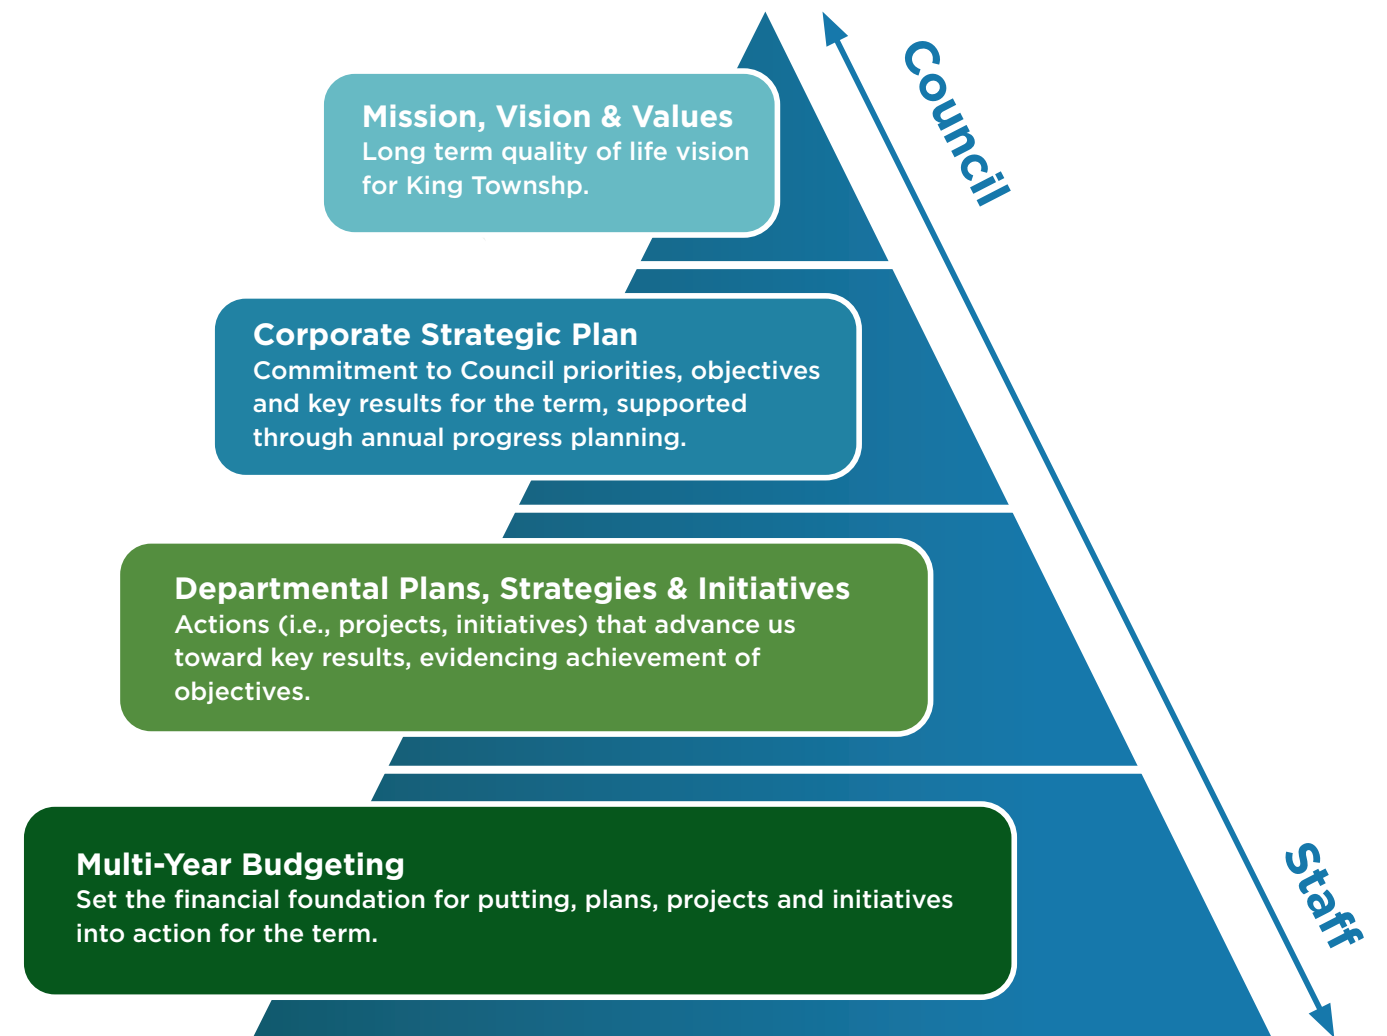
Mission, Vision & Values
Long term quality of life vision for King Townshp.

Corporate Strategic Plan
Commitment to Council priorities, objectives and key results for the term, supported through annual progress planning.

Departmental Plans, Strategies & Initiatives
Actions (i.e., projects, initiatives) that advance us toward key results, evidencing achievement of objectives.

Multi-Year Budgeting
Set the financial foundation for putting, plans, projects and initiatives into action for the term.

Council

Staff